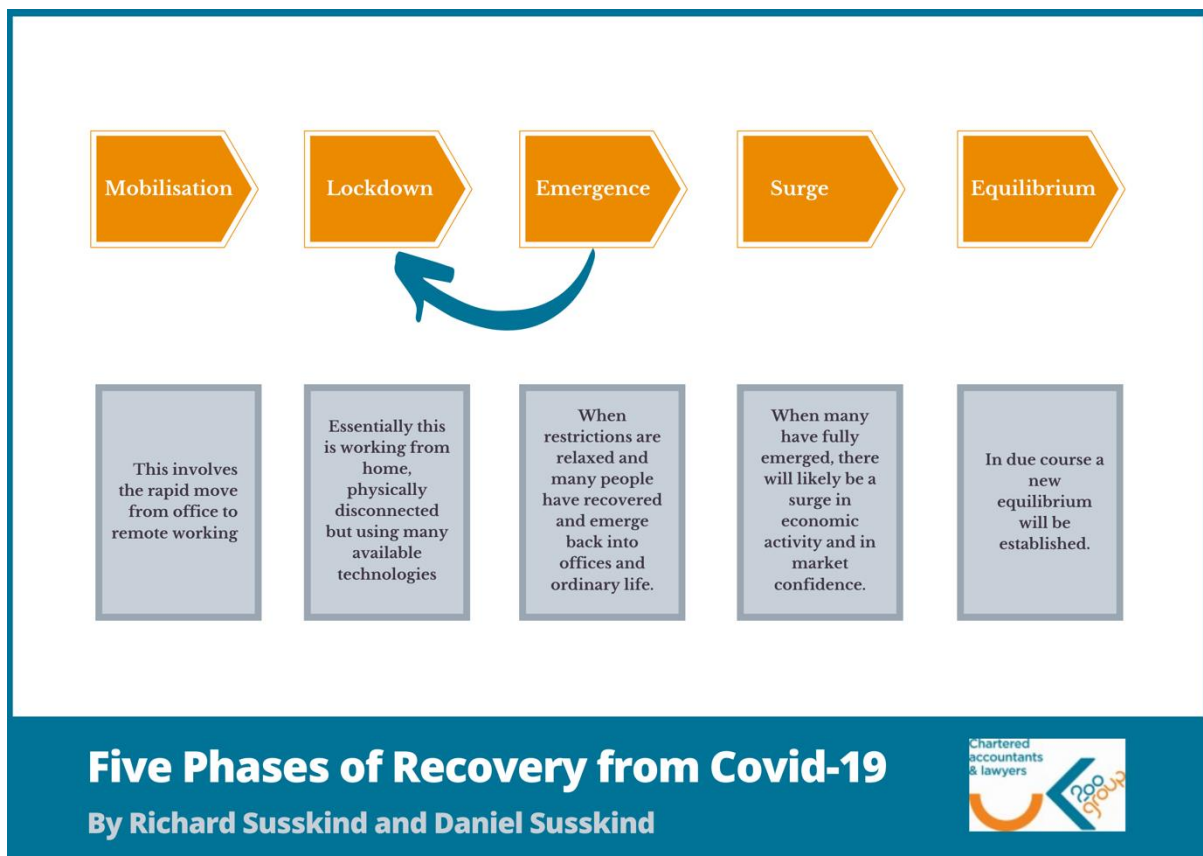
Mobilisation

Lockdown

Emergence

Surge

Equilibrium

This involves the rapid move from office to remote working

Essentially this is working from home, physically disconnected but using many available technologies

When restrictions are relaxed and many people have recovered and emerge back into offices and ordinary life.

When many have fully emerged, there will likely be a surge in economic activity and in market confidence.

In due course a new equilibrium will be established.

Five Phases of Recovery from Covid-19

By Richard Susskind and Daniel Susskind

Chartered accountants & lawyers

200 group